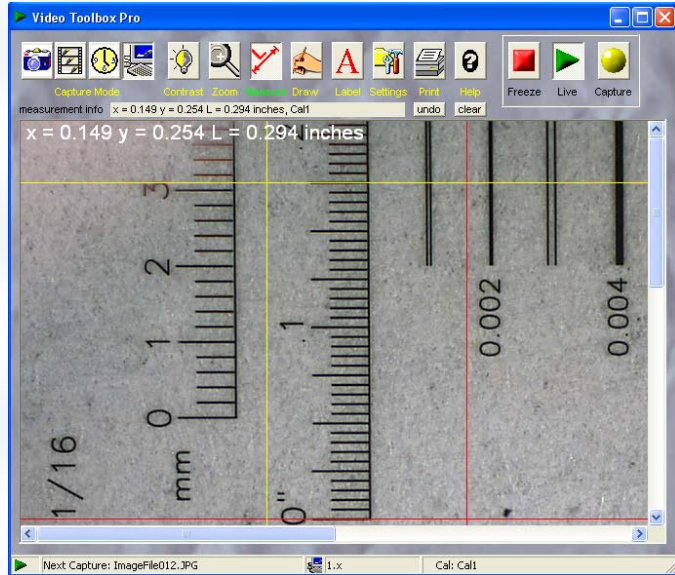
Video Toolbox Pro

Capture Mode Contrast Zoom Measure Draw Label Settings Print Help Freeze Live Capture

measurement info x = 0.149 y = 0.254 L = 0.294 inches, Cal1 undo clear

x = 0.149 y = 0.254 L = 0.294 inches

3
2
1
0
mm
1/16
1
0"
0.002
0.004

Next Capture: ImageFile012.JPG 1.x Cal: Cal1